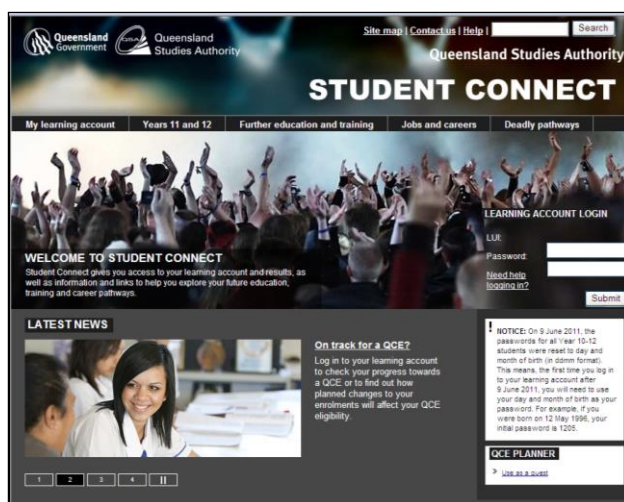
Queensland Government

Queensland Studies Authority

Site map | Contact us | Help |

Search

Queensland Studies Authority

STUDENT CONNECT

My learning account | Years 11 and 12 | Further education and training | Jobs and careers | Deadly pathways

WELCOME TO STUDENT CONNECT

Student Connect gives you access to your learning account and results, as well as information and links to help you explore your future education, training and career pathways.

LEARNING ACCOUNT LOGIN

LUI:

Password:

Need help logging in?

Submit

LATEST NEWS

On track for a QCE?

Log in to your learning account to check your progress towards a QCE or to find out how planned changes to your enrolments will affect your QCE eligibility.

1 2 3 4 II

NOTICE: On 9 June 2011, the passwords for all Year 10-12 students were reset to day and month of birth (in ddmm format). This means, the first time you log in to your learning account after 9 June 2011, you will need to use your day and month of birth as your password. For example, if you were born on 12 May 1996, your initial password is 1205.

QCE PLANNER

Use as a guest